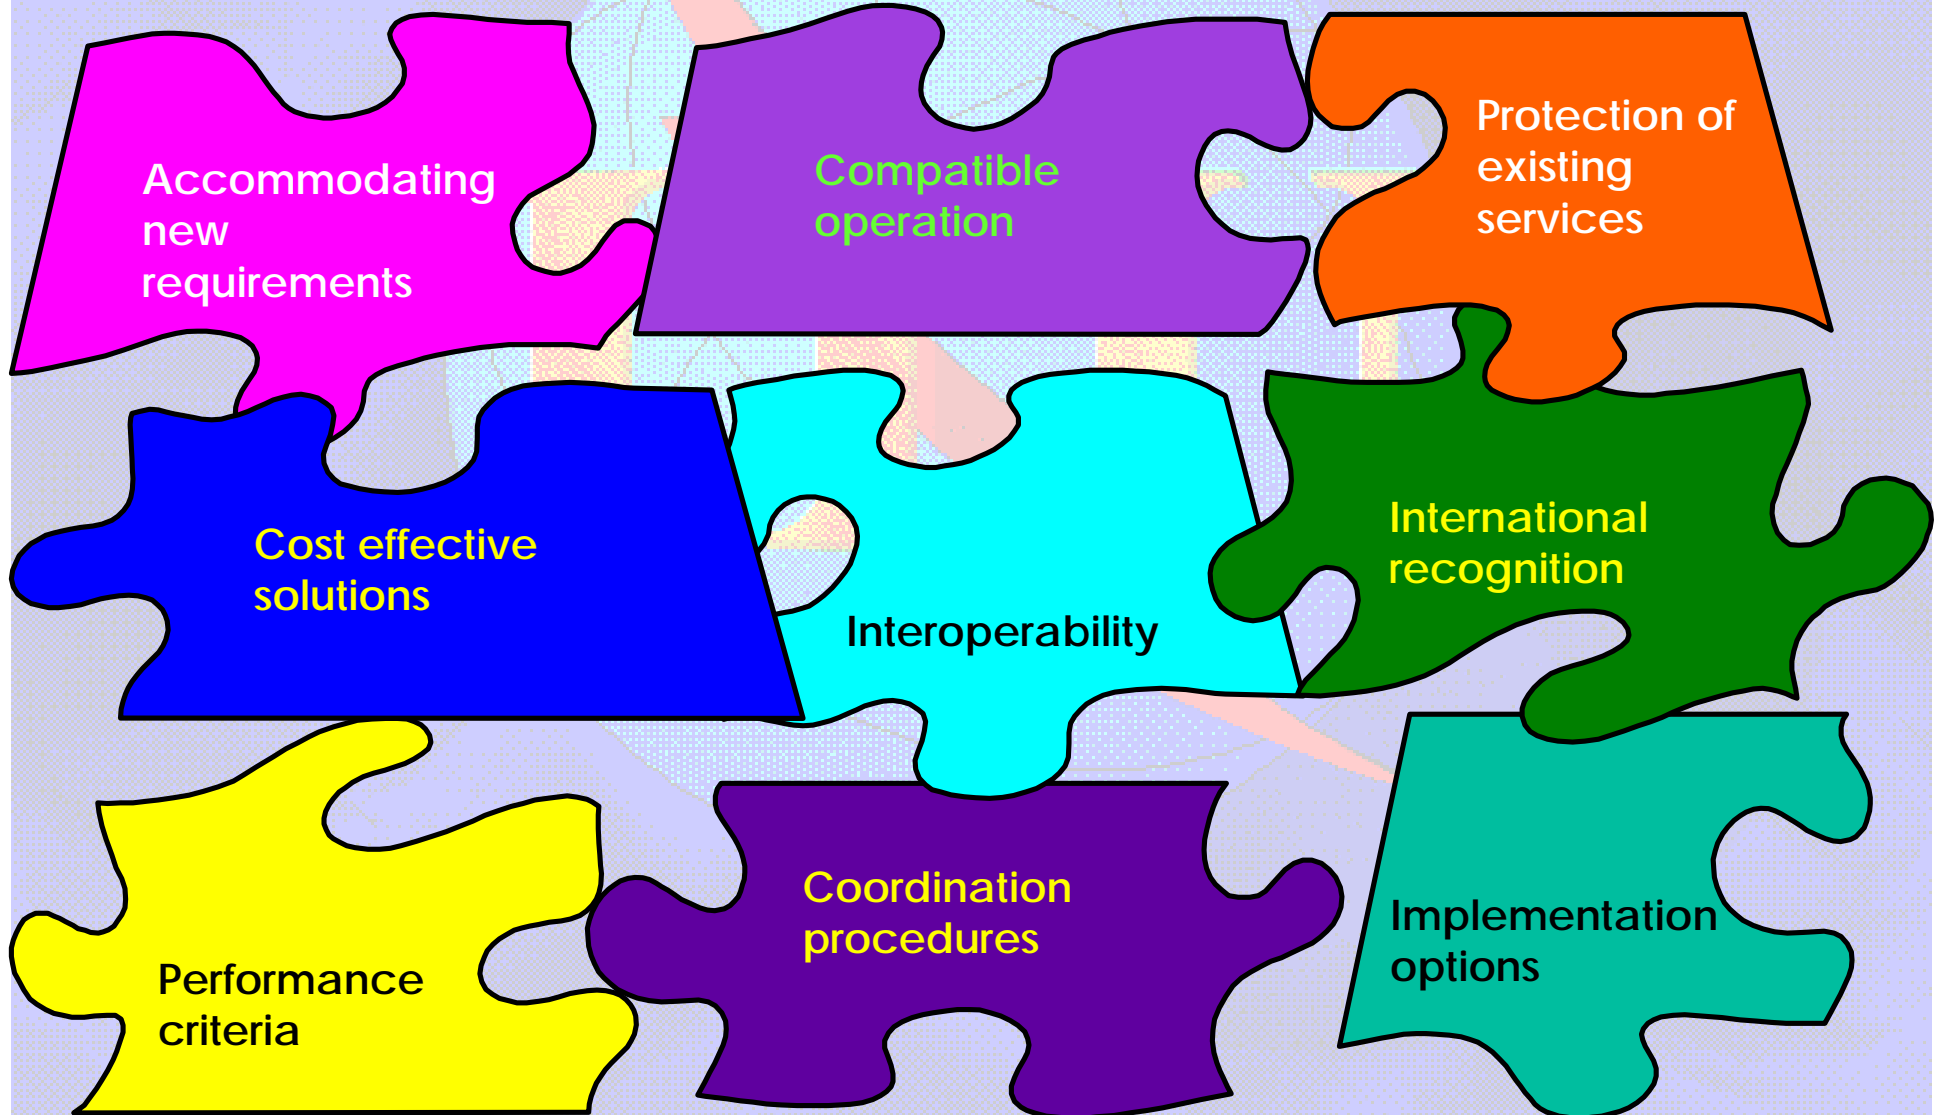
Accommodating new requirements

Compatible operation

Protection of existing services

Cost effective solutions

Interoperability

International recognition

Performance criteria

Coordination procedures

Implementation options